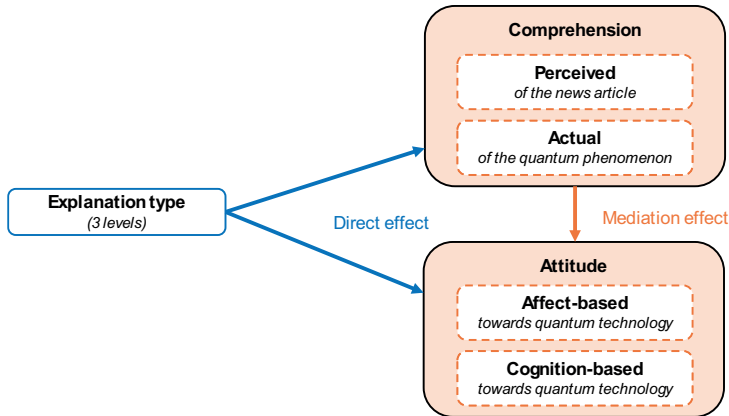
Comprehension

Perceived
of the news article

Actual
of the quantum phenomenon

Explanation type
(3 levels)

Direct effect

Mediation effect

Attitude

Affect-based
towards quantum technology

Cognition-based
towards quantum technology